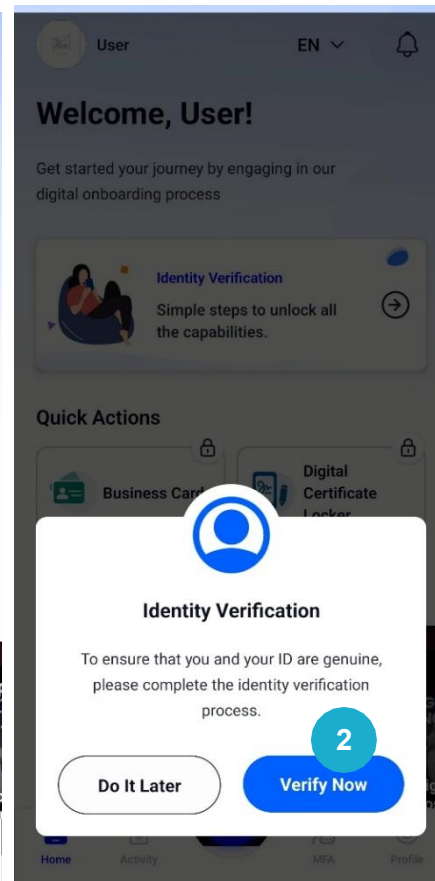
User

EN

Welcome, User!

Get started your journey by engaging in our digital onboarding process

Identity Verification

Simple steps to unlock all the capabilities.

Quick Actions

Business Card

Digital Certificate Locker

Identity Verification

To ensure that you and your ID are genuine, please complete the identity verification process.

2

Do It Later

Verify Now

Home

Activity

MFA

Profile